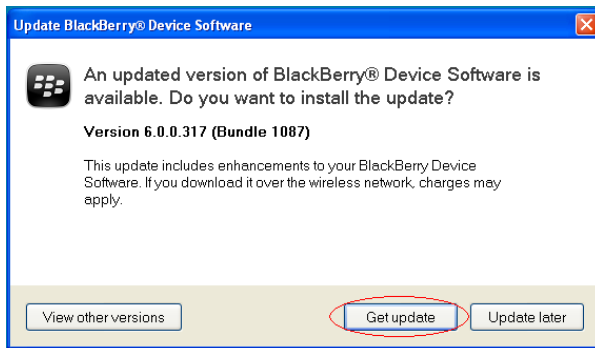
Update BlackBerry® Device Software

An updated version of BlackBerry® Device Software is available. Do you want to install the update?

Version 6.0.0.317 (Bundle 1087)

This update includes enhancements to your BlackBerry Device Software. If you download it over the wireless network, charges may apply.

View other versions

Get update

Update later